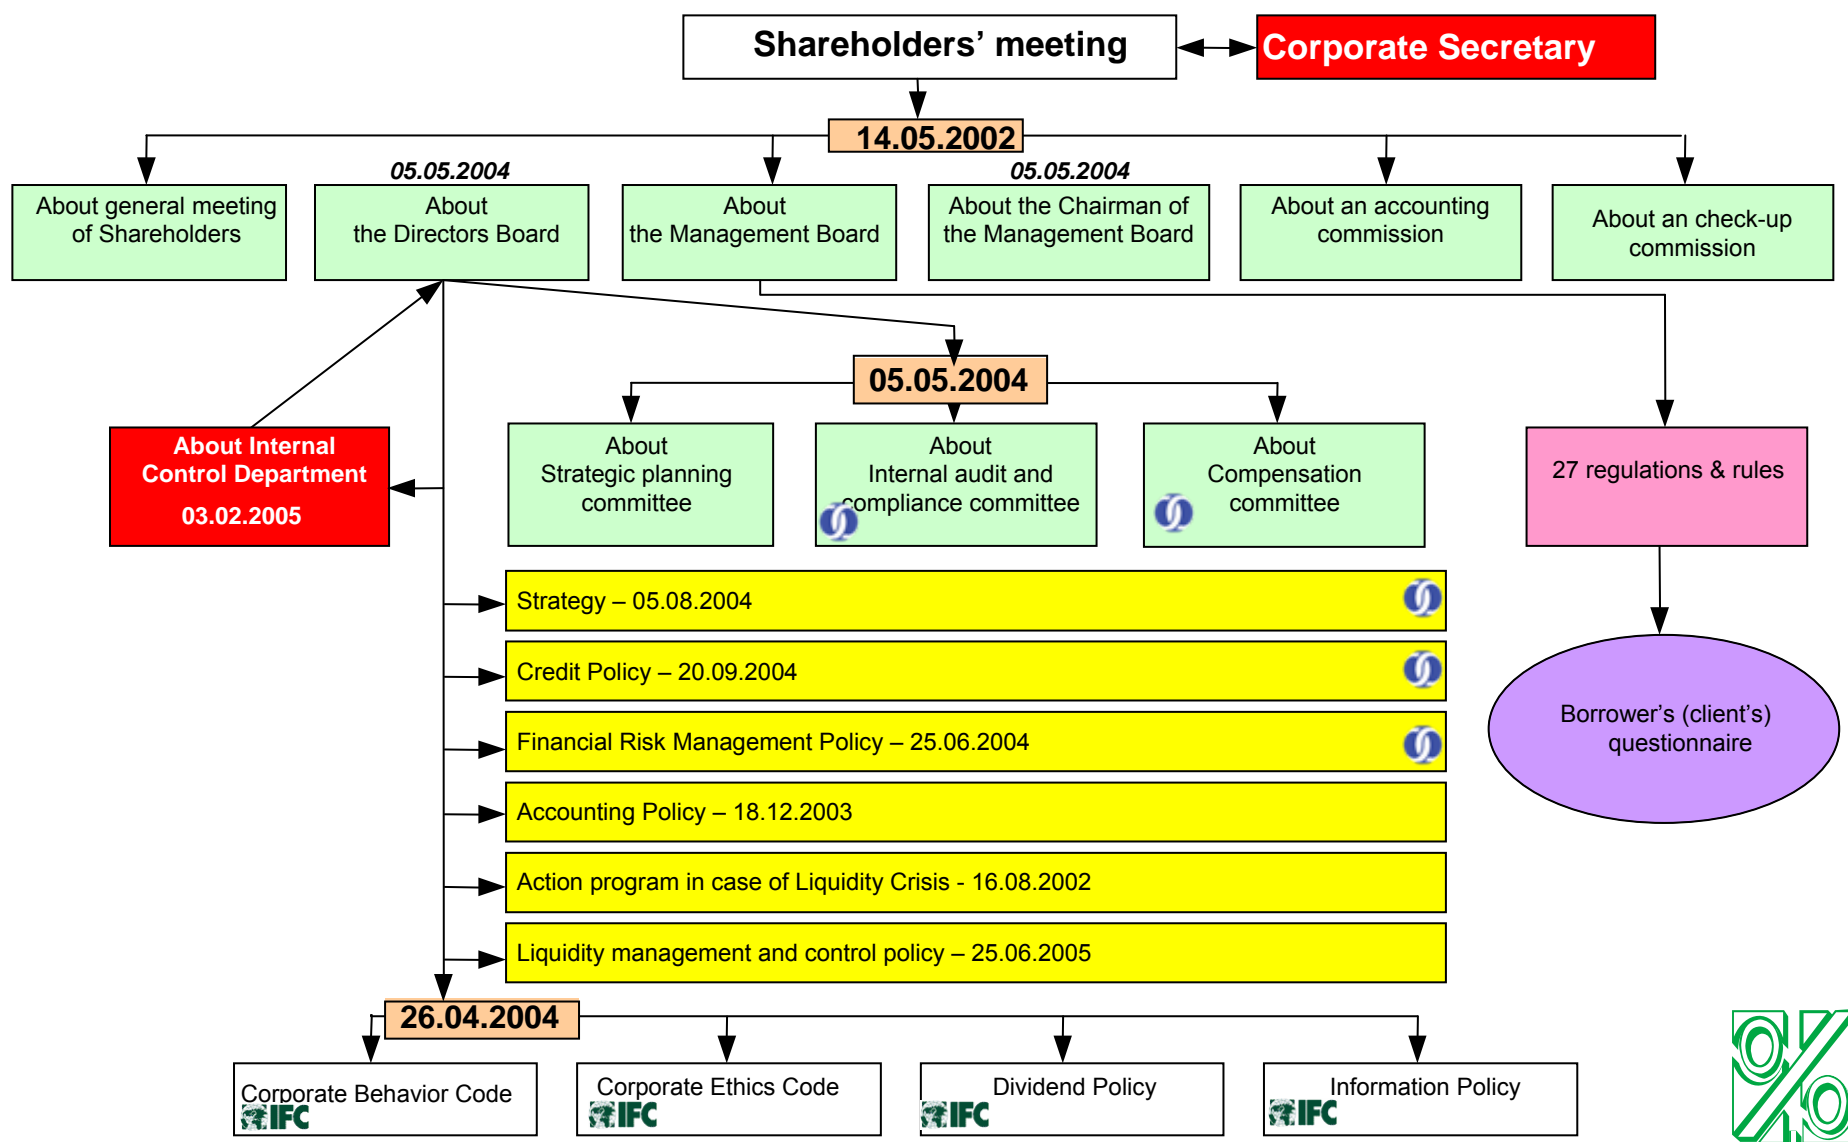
Shareholders' meeting

Corporate Secretary

14.05.2002

About general meeting of Shareholders

05.05.2004

About the Directors Board

About the Management Board

05.05.2004

About the Chairman of the Management Board

About an accounting commission

About an check-up commission

05.05.2004

About Internal Control Department 03.02.2005

About Strategic planning committee

About Internal audit and compliance committee

About Compensation committee

27 regulations & rules

Strategy – 05.08.2004

Credit Policy – 20.09.2004

Financial Risk Management Policy – 25.06.2004

Accounting Policy – 18.12.2003

Action program in case of Liquidity Crisis - 16.08.2002

Liquidity management and control policy – 25.06.2005

Borrower's (client's) questionnaire

26.04.2004

Corporate Behavior Code IFC

Corporate Ethics Code IFC

Dividend Policy IFC

Information Policy IFC